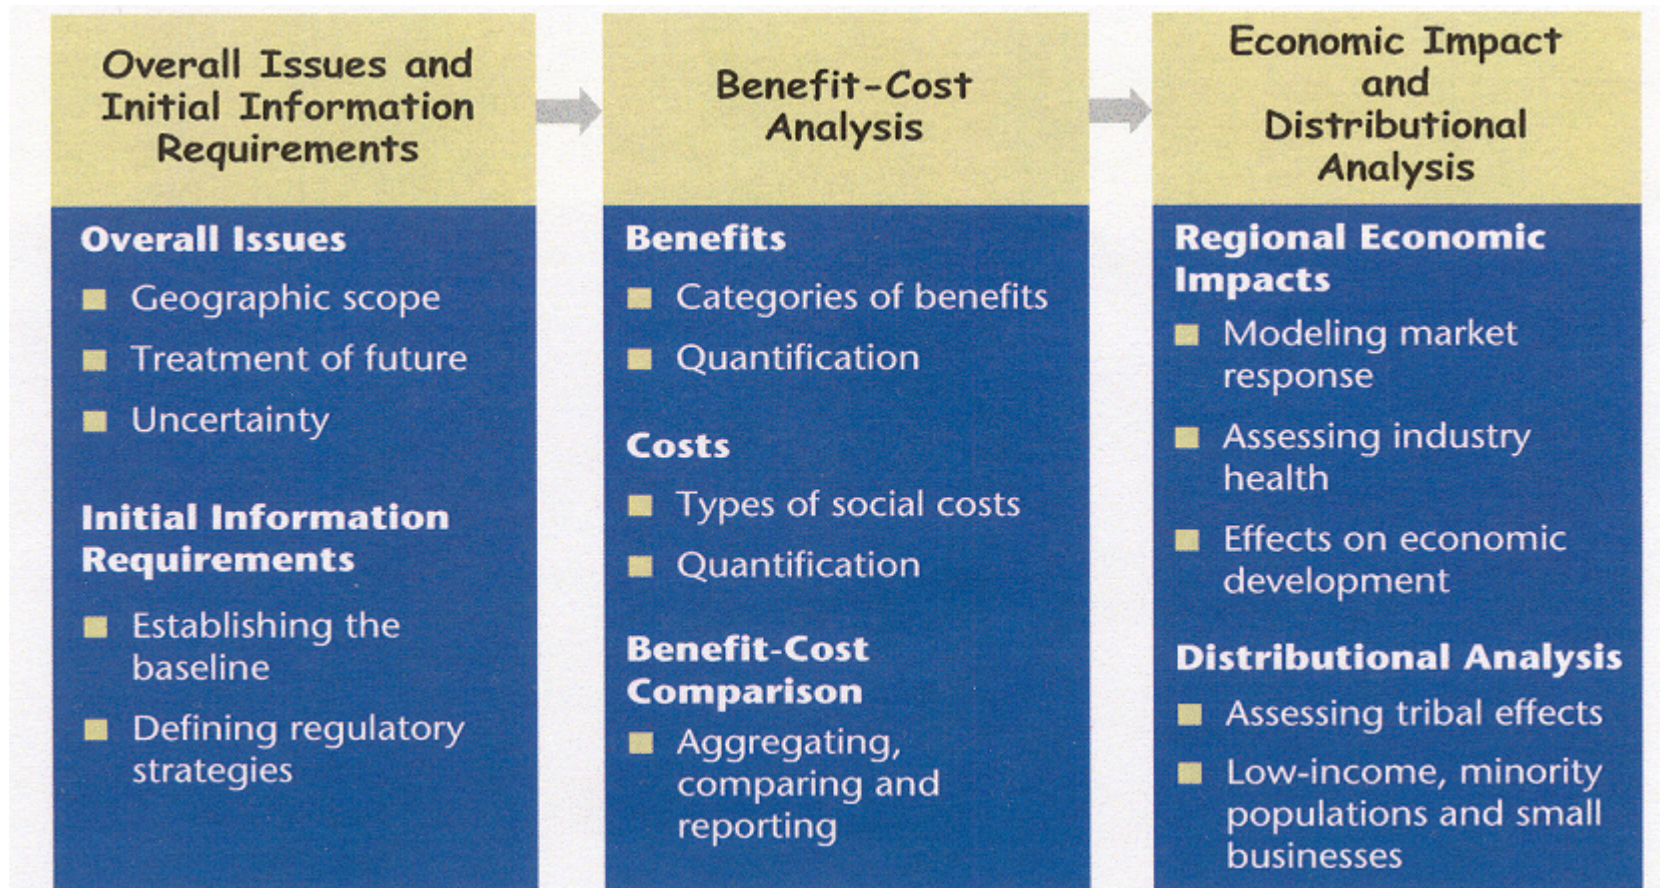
Overall Issues and Initial Information Requirements

Overall Issues
- Geographic scope
- Treatment of future
- Uncertainty

Initial Information Requirements
- Establishing the baseline
- Defining regulatory strategies

Benefit-Cost Analysis

Benefits
- Categories of benefits
- Quantification

Costs
- Types of social costs
- Quantification

Benefit-Cost Comparison
- Aggregating, comparing and reporting

Economic Impact and Distributional Analysis

Regional Economic Impacts
- Modeling market response
- Assessing industry health
- Effects on economic development

Distributional Analysis
- Assessing tribal effects
- Low-income, minority populations and small businesses